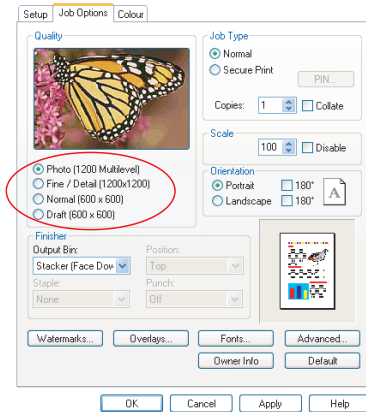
Setup | Job Options | Colour

Quality

Photo (1200 Multilevel)
Fine / Detail (1200x1200)
Normal (600 x 600)
Draft (600 x 600)

Job Type
Normal
Secure Print
PIN...
Copies: 1
Collate

Scale
100
Disable

Orientation
Portrait
180°
Landscape
180°
A

Finisher
Output Bin:
Stacker (Face Dow
Position:
Top
Staple:
None
Punch:
Off

Watermarks...
Overlays...
Fonts...
Advanced...
Owner Info
Default

OK
Cancel
Apply
Help